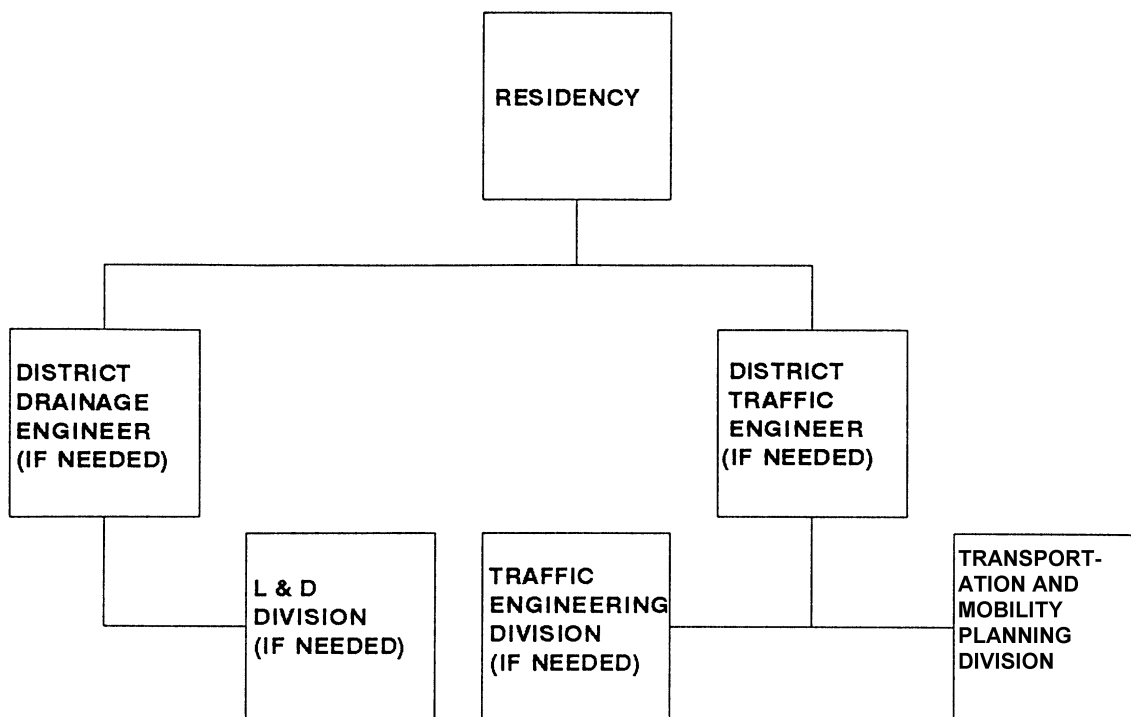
RESIDENCY

DISTRICT DRAINAGE ENGINEER (IF NEEDED)

DISTRICT TRAFFIC ENGINEER (IF NEEDED)

L & D DIVISION (IF NEEDED)

TRAFFIC ENGINEERING DIVISION (IF NEEDED)

TRANSPORTATION AND MOBILITY PLANNING DIVISION